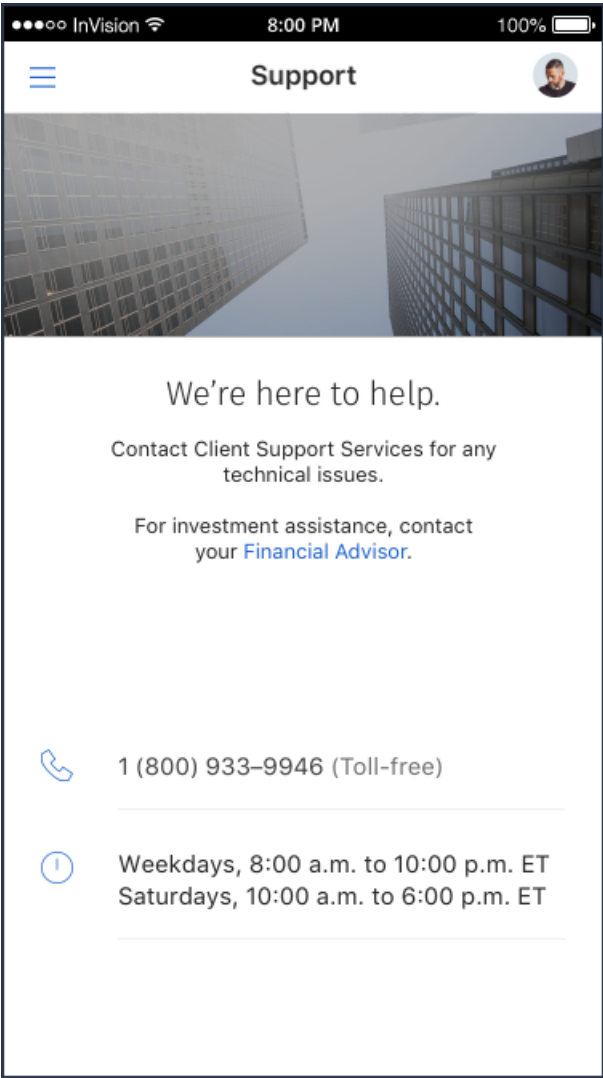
●●●○○ InVision 8:00 PM 100%

Support

We’re here to help.

Contact Client Support Services for any technical issues.

For investment assistance, contact your Financial Advisor.

1 (800) 933–9946 (Toll-free)

Weekdays, 8:00 a.m. to 10:00 p.m. ET
Saturdays, 10:00 a.m. to 6:00 p.m. ET